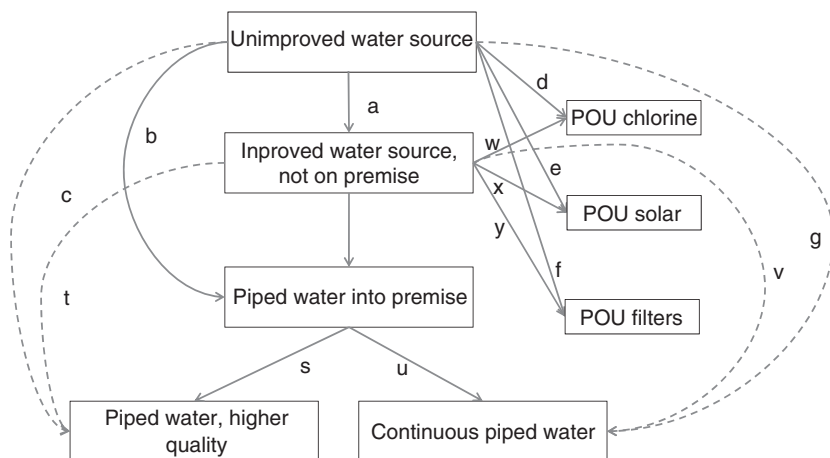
Unimproved water source

a

b

c

d

POU chlorine

w

Inproved water source, not on premise

e

x

POU solar

y

g

v

t

Piped water into premise

f

POU filters

s

u

Piped water, higher quality

Continuous piped water